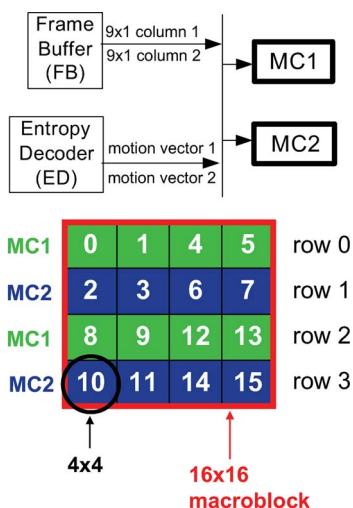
Frame Buffer (FB)

9x1 column 1

9x1 column 2

MC1

Entropy Decoder (ED)

motion vector 1

motion vector 2

MC2

| MC1 | 0 | 1 | 4 | 5 | row 0 |
|---|---|---|---|---|---|
| MC2 | 2 | 3 | 6 | 7 | row 1 |
| MC1 | 8 | 9 | 12 | 13 | row 2 |
| MC2 | 10 | 11 | 14 | 15 | row 3 |

4x4

16x16 macroblock